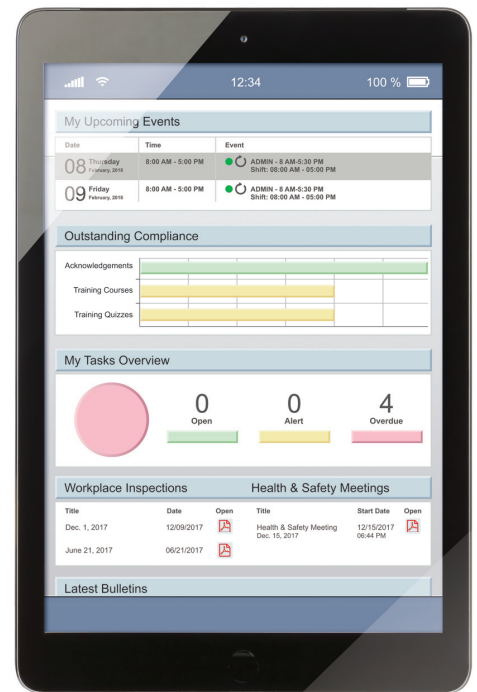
12:34

100 %

My Upcoming Events

| Date | Time | Event |
|---|---|---|
| 08 Thursday February, 2018 | 8:00 AM - 5:00 PM | ADMIN - 8 AM-5:30 PM Shift: 08:00 AM - 05:00 PM |
| 09 Friday February, 2018 | 8:00 AM - 5:00 PM | ADMIN - 8 AM-5:30 PM Shift: 08:00 AM - 05:00 PM |

Outstanding Compliance

Acknowledgements

Training Courses

Training Quizzes

My Tasks Overview

0
Open

0
Alert

4
Overdue

Workplace Inspections

| Title | Date | Open |
|---|---|---|
| Dec. 1, 2017 | 12/09/2017 | |
| June 21, 2017 | 06/21/2017 | |

Health & Safety Meetings

| Title | Start Date | Open |
|---|---|---|
| Health & Safety Meeting Dec. 15, 2017 | 12/15/2017 06:44 PM | |

Latest Bulletins